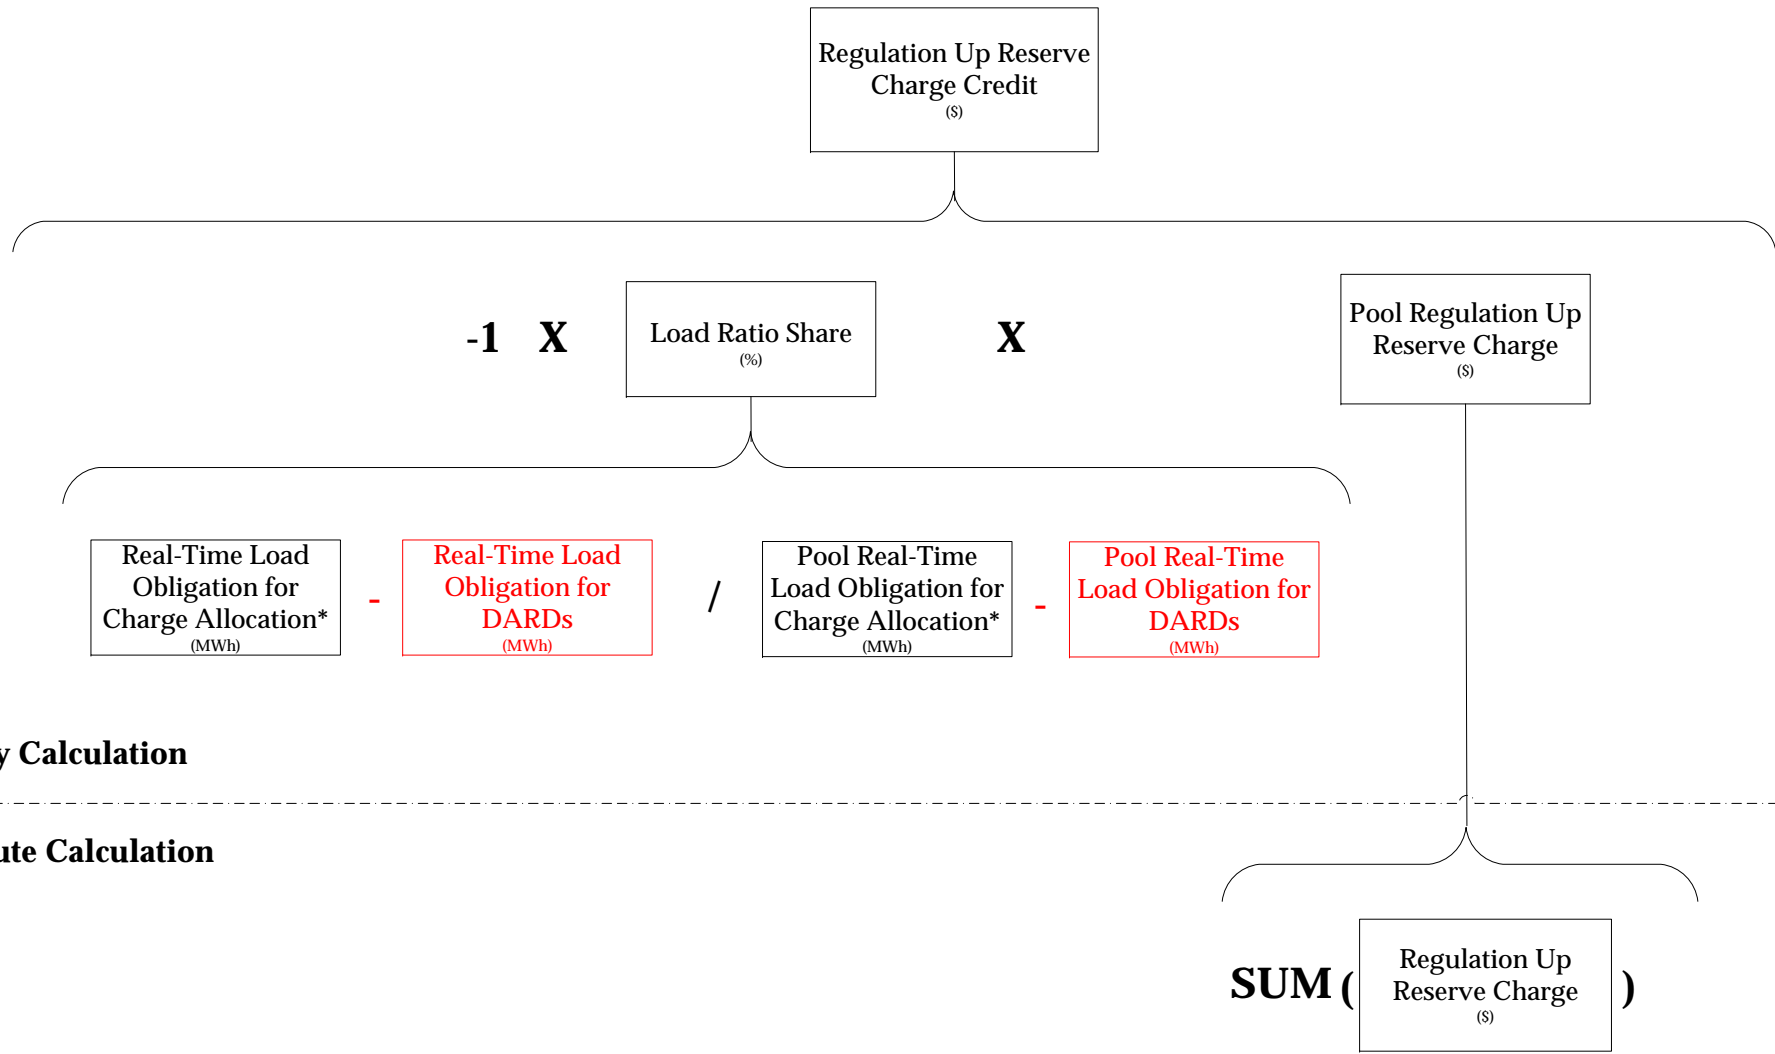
Regulation Up Reserve Charge Credit
($)

-1 X

Load Ratio Share
(%)

X

Pool Regulation Up Reserve Charge
($)

Real-Time Load Obligation for Charge Allocation*
(MWh)

-

Real-Time Load Obligation for DARDs
(MWh)

/

Pool Real-Time Load Obligation for Charge Allocation*
(MWh)

-

Pool Real-Time Load Obligation for DARDs
(MWh)

y Calculation

ute Calculation

SUM (

Regulation Up Reserve Charge
($)

)